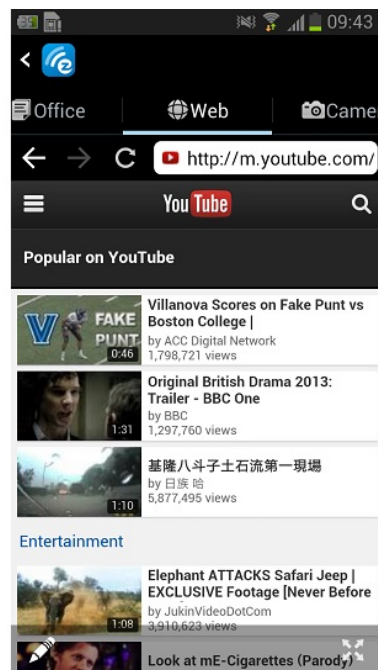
09:43

Office
Web
Came

http://m.youtube.com/

You Tube

Popular on YouTube

FAKE PUNT
0:46
Villanova Scores on Fake Punt vs Boston College |
by ACC Digital Network
1,798,721 views

1:31
Original British Drama 2013: Trailer - BBC One
by BBC
1,297,760 views

1:10
基隆八斗子土石流第一現場
by 日族 哈
5,877,495 views

Entertainment

1:08
Elephant ATTACKS Safari Jeep | EXCLUSIVE Footage [Never Before
by JukinVideoDotCom
3,910,623 views

Look at mE-Cigarettes (Parody)